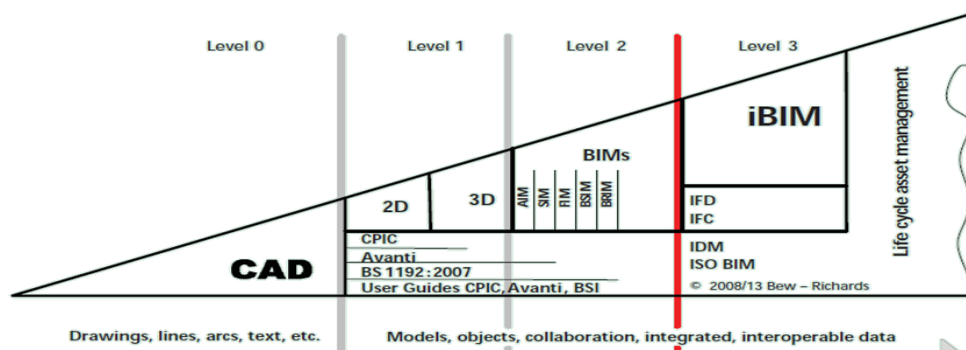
Level 0

Level 1

Level 2

Level 3

iBIM

Life cycle asset management

BIMs

2D

3D

AIM

SIM

FIM

BSIM

BRIM

IFD

IFC

CPIC

Avanti

BS 1192:2007

User Guides CPIC, Avanti, BSI

IDM

ISO BIM

© 2008/13 Bew – Richards

CAD

Drawings, lines, arcs, text, etc.

Models, objects, collaboration, integrated, interoperable data